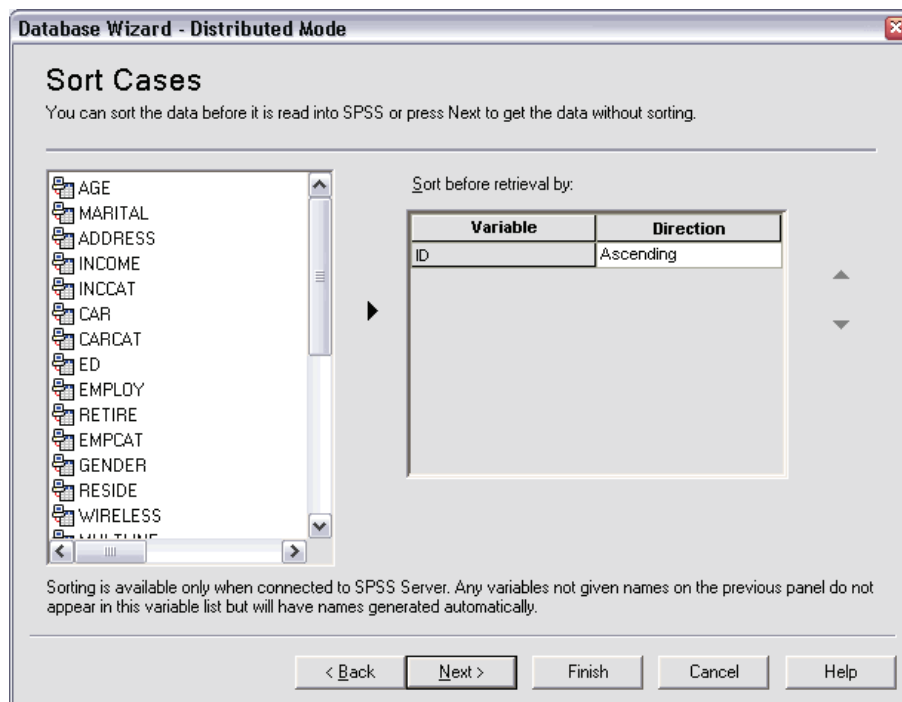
Database Wizard - Distributed Mode

Sort Cases

You can sort the data before it is read into SPSS or press Next to get the data without sorting.

AGE
MARITAL
ADDRESS
INCOME
INCCAT
CAR
CARCAT
ED
EMPLOY
RETIRE
EMPCAT
GENDER
RESIDE
WIRELESS
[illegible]

Sort before retrieval by:

| Variable | Direction |
|---|---|
| ID | Ascending |

Sorting is available only when connected to SPSS Server. Any variables not given names on the previous panel do not appear in this variable list but will have names generated automatically.

< Back
Next >
Finish
Cancel
Help